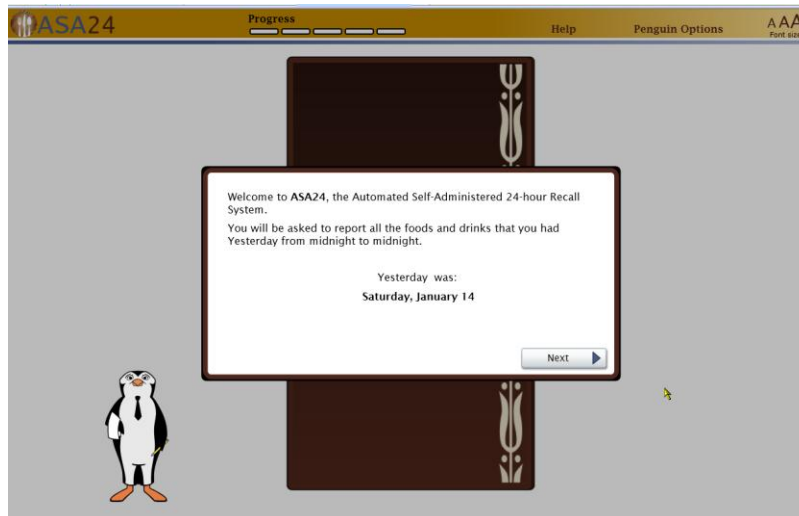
ASA24

Progress

Help

Penguin Options

A A A
Font size

Welcome to **ASA24**, the Automated Self-Administered 24-hour Recall System.

You will be asked to report all the foods and drinks that you had Yesterday from midnight to midnight.

Yesterday was:

**Saturday, January 14**

Next